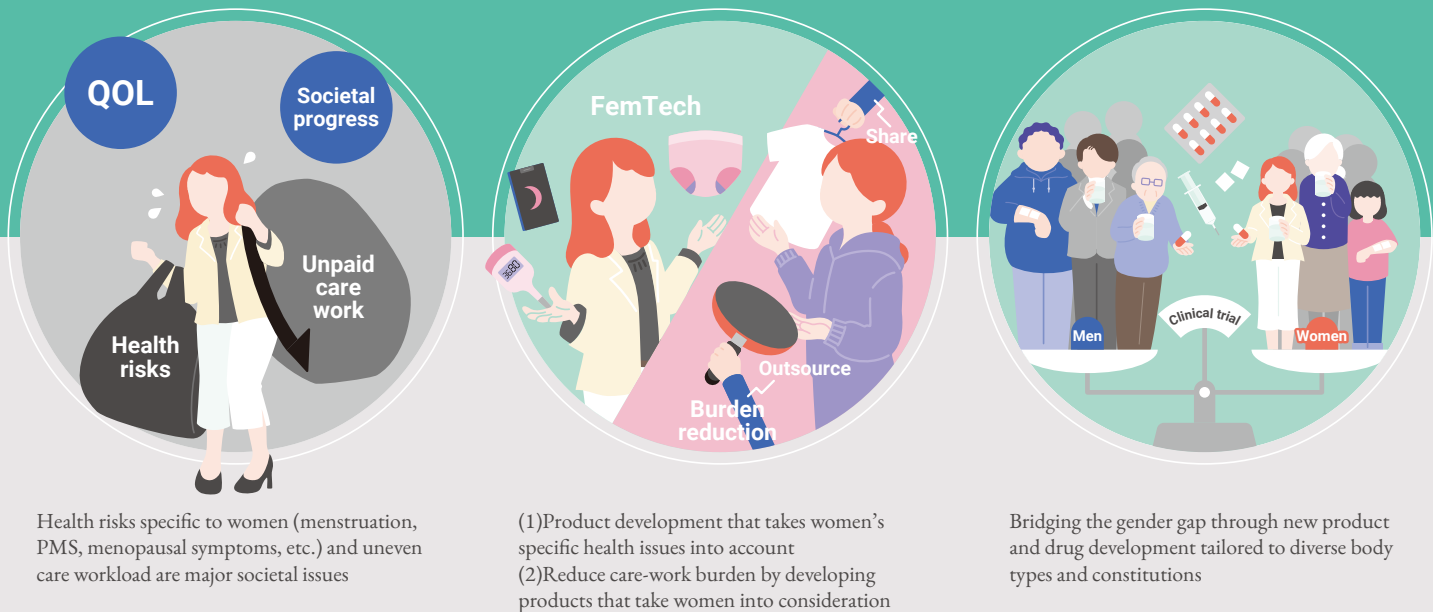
QOL

Societal progress

Unpaid care work

Health risks

Health risks specific to women (menstruation, PMS, menopausal symptoms, etc.) and uneven care workload are major societal issues

FemTech

Share

36.80

Outsource

Burden reduction

(1)Product development that takes women's specific health issues into account
(2)Reduce care-work burden by developing products that take women into consideration

Men

Clinical trial

Women

Bridging the gender gap through new product and drug development tailored to diverse body types and constitutions